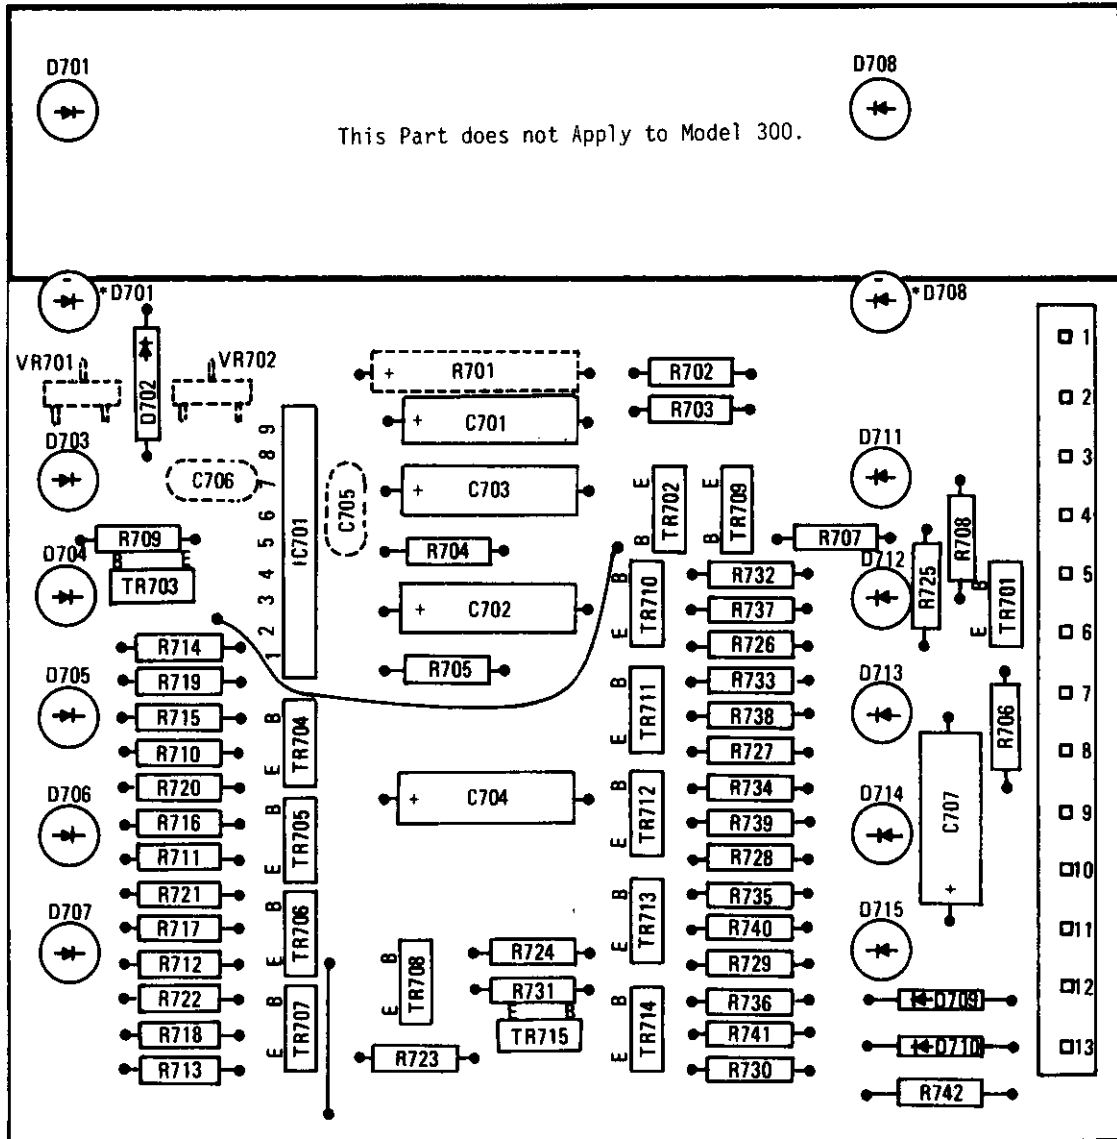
D701
D708
This Part does not Apply to Model 300.

*D701
*D708
VR701
VR702
D702
R701
R702
R703
C701
D703
D711
C706
C705
9 8 7 6 5 4 3 2 1
IC701
C703
E B TR702
E B TR709
R709
B E
TR703
R704
R707
D704
D712
R708
R725
TR701
B
E
C702
B E TR710
R732
R737
R726
D705
D713
R714
R719
R715
R710
R720
R716
R711
R721
R717
R712
R722
R718
R713
R705
B E TR711
R733
R738
R727
R706
B E TR704
D706
D714
C704
B E TR712
R734
R739
R728
C707
B E TR705
B E TR706
D707
D715
B E TR713
R735
R740
R729
B E TR708
R724
R731
E B
TR715
B E TR714
R736
R741
R730
B E TR707
R723
D709
D710
R742
1
2
3
4
5
6
7
8
9
10
11
12
13